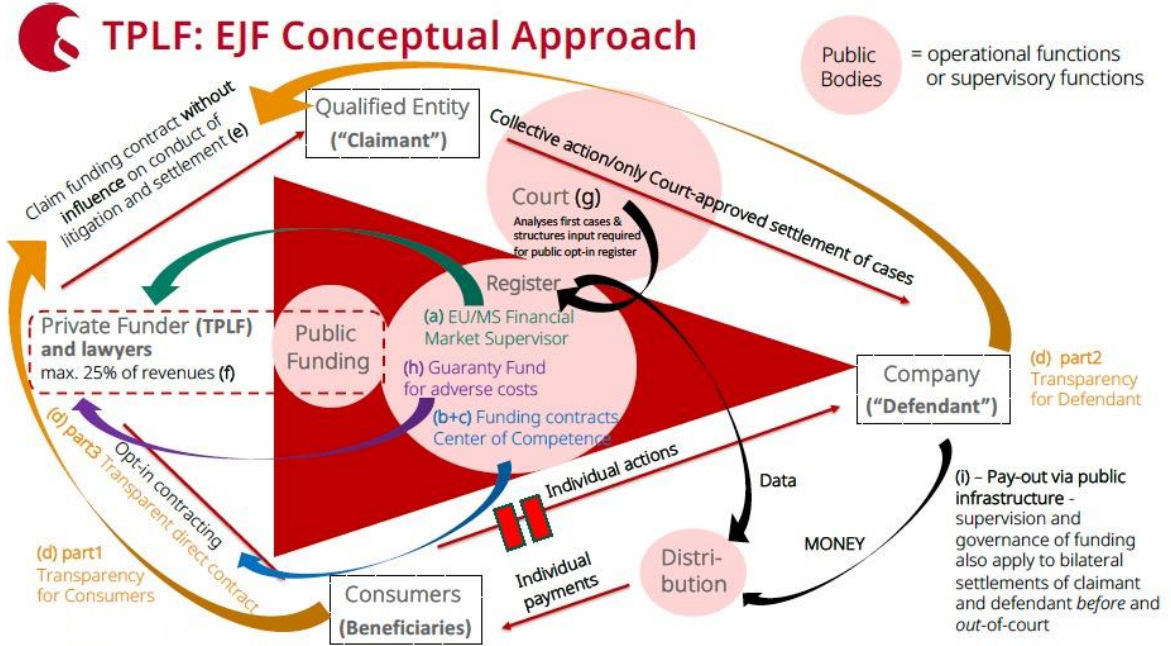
TPLF: EJF Conceptual Approach

Public Bodies = operational functions or supervisory functions

Qualified Entity ("Claimant")

Claim funding contract without influence on conduct of litigation and settlement (e)

Collective action/only Court-approved settlement of cases

Court (g)
Analyses first cases & structures input required for public opt-in register

Register

(a) EU/MS Financial Market Supervisor

(h) Guaranty Fund for adverse costs

(b+c) Funding contracts Center of Competence

Public Funding

Private Funder (TPLF) and lawyers
max. 25% of revenues (f)

(d) part3 Transparent direct contract

Opt-in contracting

(d) part2 Transparency for Defendant

Company ("Defendant")

Individual actions

Data

MONEY

(i) – Pay-out via public infrastructure - supervision and governance of funding also apply to bilateral settlements of claimant and defendant before and out-of-court

Distri-bution

Individual payments

(d) part1 Transparency for Consumers

Consumers (Beneficiaries)